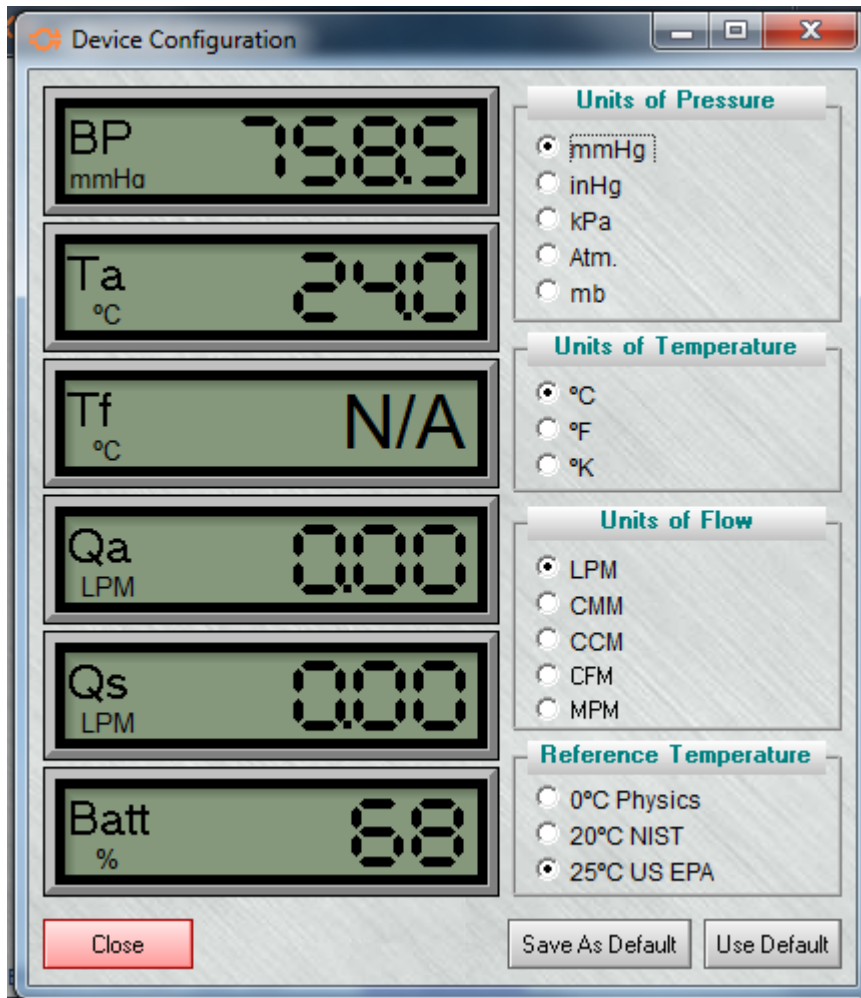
Device Configuration

BP
mmHg
758.5

Ta
ºC
24.0

Tf
ºC
N/A

Qa
LPM
0.00

Qs
LPM
0.00

Batt
%
68

Units of Pressure
mmHg
inHg
kPa
Atm.
mb

Units of Temperature
ºC
ºF
ºK

Units of Flow
LPM
CMM
CCM
CFM
MPM

Reference Temperature
0ºC Physics
20ºC NIST
25ºC US EPA

Close
Save As Default
Use Default